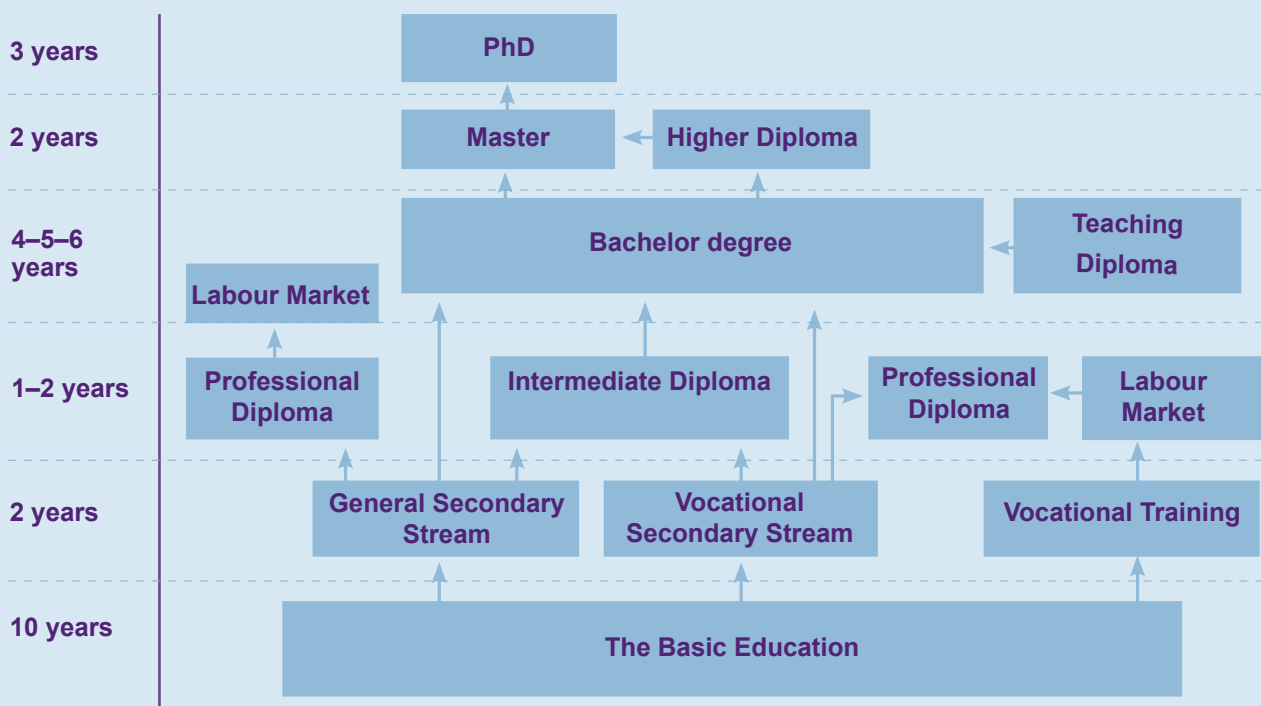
3 years
PhD

2 years
Master
Higher Diploma

4–5–6 years
Bachelor degree
Teaching Diploma
Labour Market

1–2 years
Professional Diploma
Intermediate Diploma
Professional Diploma
Labour Market

2 years
General Secondary Stream
Vocational Secondary Stream
Vocational Training

10 years
The Basic Education